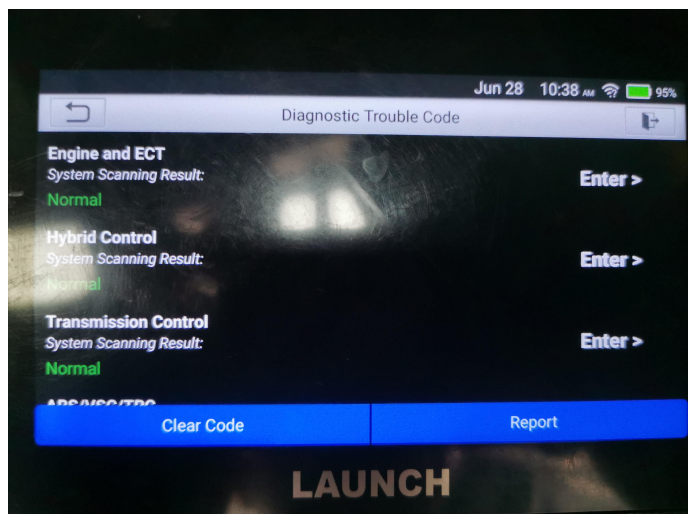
Jun 28 10:38 AM 95%

Diagnostic Trouble Code

Engine and ECT
System Scanning Result:
Normal
Enter >

Hybrid Control
System Scanning Result:
Normal
Enter >

Transmission Control
System Scanning Result:
Normal
Enter >

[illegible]

Clear Code

Report

LAUNCH